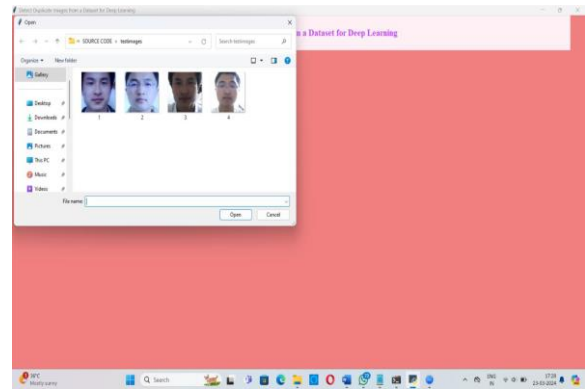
Detect Duplicate Images from a Dataset for Deep Learning

Open

« SOURCE CODE › testimages

Search testimages

Organize ▾ New folder

Gallery

Desktop

Downloads

Documents

Pictures

This PC

Music

Videos

1 2 3 4

File name:

Open Cancel

n a Dataset for Deep Learning

Search

39°C Mostly sunny

ENG IN

17:28 23-03-2024